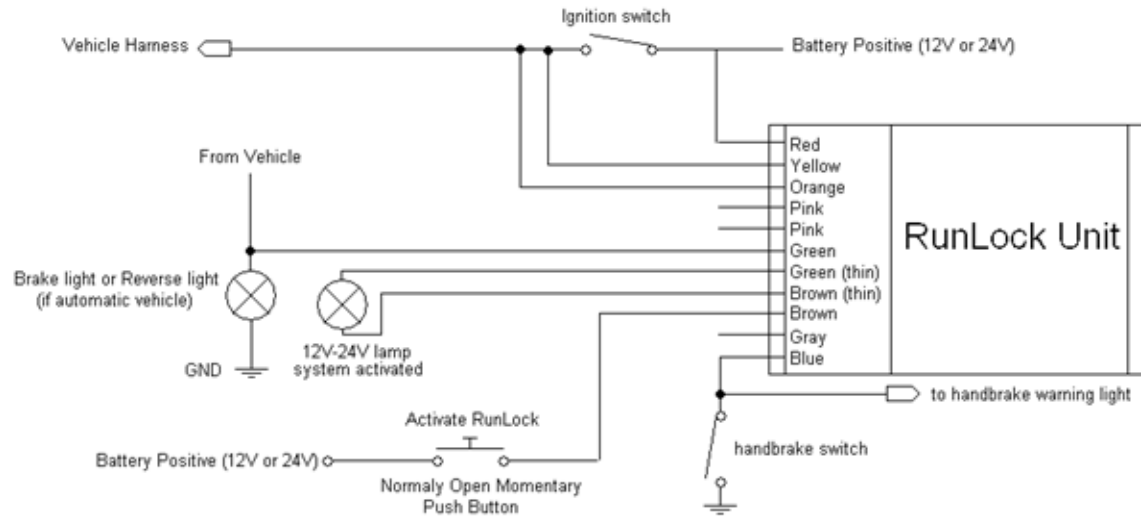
Ignition switch

Vehicle Harness

Battery Positive (12V or 24V)

From Vehicle

Red
Yellow
Orange
Pink
Pink
Green
Green (thin)
Brown (thin)
Brown
Gray
Blue

RunLock Unit

Brake light or Reverse light (if automatic vehicle)

GND

12V-24V lamp system activated

to handbrake warning light

Activate RunLock

handbrake switch

Battery Positive (12V or 24V)

Normaly Open Momentary Push Button